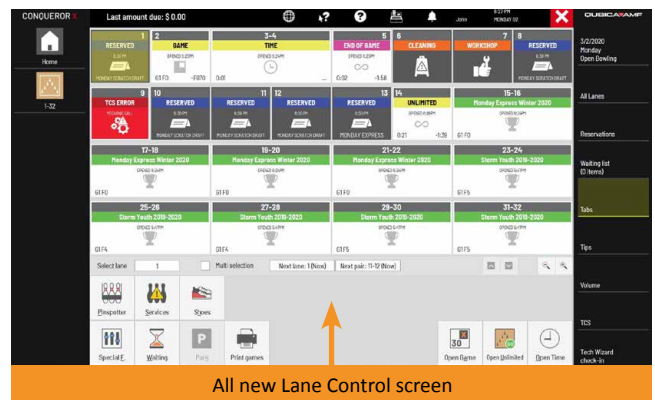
CONQUEROR X

Last amount due: $ 0.00

John

6:27 PM
MONDAY 02

QUBICAAMF

Home

1-32

1
RESERVED
6:30 PM
MONDAY SCRATCH DRAFT

2
GAME
SPEED 6:30PM
G1 F3 -F.870

3-4
TIME
0:01

5
END OF GAME
0:32 -1:58

6
CLEANING

7
WORKSHOP

8
RESERVED
6:30 PM
MONDAY SCRATCH DRAFT

9
TCS ERROR

10
RESERVED
6:30 PM
MONDAY SCRATCH DRAFT

11
RESERVED
6:30 PM
MONDAY SCRATCH DRAFT

12
RESERVED
6:30 PM
MONDAY SCRATCH DRAFT

13
RESERVED
6:30 PM
MONDAY EXPRESS

14
UNLIMITED
0:21 -1:39

15-16
Monday Express Winter 2020
SPEED 6:30PM
G1 F3

17-18
Monday Express Winter 2020
SPEED 6:30PM
G1 F0

19-20
Monday Express Winter 2020
SPEED 6:30PM
G1 F0

21-22
Monday Express Winter 2020
SPEED 6:30PM
G1 F0

23-24
Storm Youth 2019-2020
SPEED 6:30PM
G1 F5

25-26
Storm Youth 2019-2020
SPEED 6:30PM
G1 F4

27-28
Storm Youth 2019-2020
SPEED 6:30PM
G1 F4

29-30
Storm Youth 2019-2020
SPEED 6:30PM
G1 F5

31-32
Storm Youth 2019-2020
SPEED 6:30PM
G1 F5

Select lane 1
Multi selection
Next lane: 1 (Now)
Next pair: 11-12 (Now)

Pinspotter
Services
Shoes
Special F.
Waiting
Pairs
Print games
Open Game
Open Unlimited
Open Time

3/2/2020
Monday
Open Bowling

All Lanes
Reservations
Waiting list
(0 items)
Tabs
Tips
Volume
TCS
Tech Wizard
check-in

All new Lane Control screen